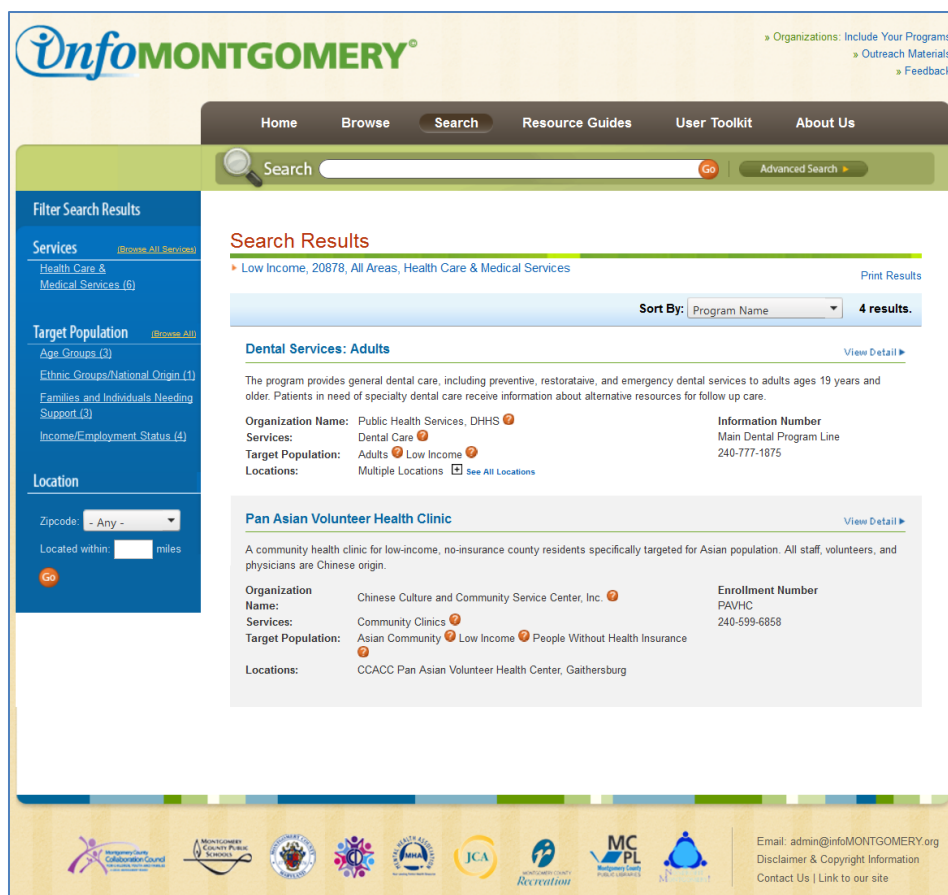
infoMONTGOMERY

» Organizations: Include Your Programs
» Outreach Materials
» Feedback

Home | Browse | Search | Resource Guides | User Toolkit | About Us

Search Go | Advanced Search ▸

Filter Search Results

Services (Browse All Services)
Health Care & Medical Services (6)

Target Population (Browse All)
Age Groups (3)
Ethnic Groups/National Origin (1)
Families and Individuals Needing Support (3)
Income/Employment Status (4)

Location
Zipcode: - Any -
Located within: miles
Go

Search Results

▸ Low Income, 20878, All Areas, Health Care & Medical Services

Print Results

Sort By: Program Name 4 results.

Dental Services: Adults

View Detail ▸

The program provides general dental care, including preventive, restorataive, and emergency dental services to adults ages 19 years and older. Patients in need of specialty dental care receive information about alternative resources for follow up care.

Organization Name: Public Health Services, DHHS ?
Services: Dental Care ?
Target Population: Adults ? Low Income ?
Locations: Multiple Locations + See All Locations

Information Number
Main Dental Program Line
240-777-1875

Pan Asian Volunteer Health Clinic

View Detail ▸

A community health clinic for low-income, no-insurance county residents specifically targeted for Asian population. All staff, volunteers, and physicians are Chinese origin.

Organization Name: Chinese Culture and Community Service Center, Inc. ?
Services: Community Clinics ?
Target Population: Asian Community ? Low Income ? People Without Health Insurance ?
Locations: CCACC Pan Asian Volunteer Health Center, Gaithersburg

Enrollment Number
PAVHC
240-599-6858

Montgomery County Collaboration Council
Montgomery County Public Schools
Mental Health Association
JCA
Montgomery County Recreation
MCPL Montgomery County Public Libraries

Email: admin@infoMONTGOMERY.org
Disclaimer & Copyright Information
Contact Us | Link to our site